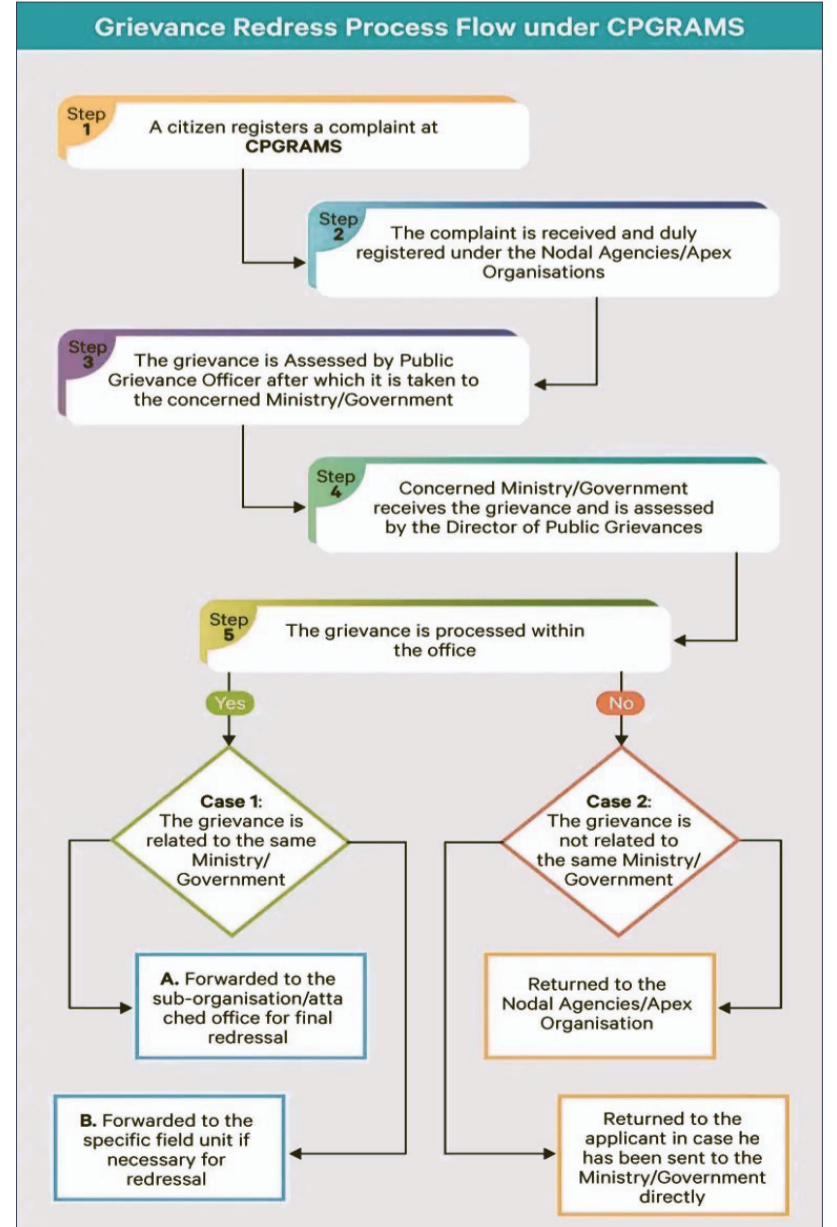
Grievance Redress Process Flow under CPGRAMS

Step 1
A citizen registers a complaint at CPGRAMS

Step 2
The complaint is received and duly registered under the Nodal Agencies/Apex Organisations

Step 3
The grievance is Assessed by Public Grievance Officer after which it is taken to the concerned Ministry/Government

Step 4
Concerned Ministry/Government receives the grievance and is assessed by the Director of Public Grievances

Step 5
The grievance is processed within the office

Yes

No

Case 1:
The grievance is related to the same Ministry/ Government

Case 2:
The grievance is not related to the same Ministry/ Government

A. Forwarded to the sub-organisation/atta ched office for final redressal

Returned to the Nodal Agencies/Apex Organisation

B. Forwarded to the specific field unit if necessary for redressal

Returned to the applicant in case he has been sent to the Ministry/Government directly